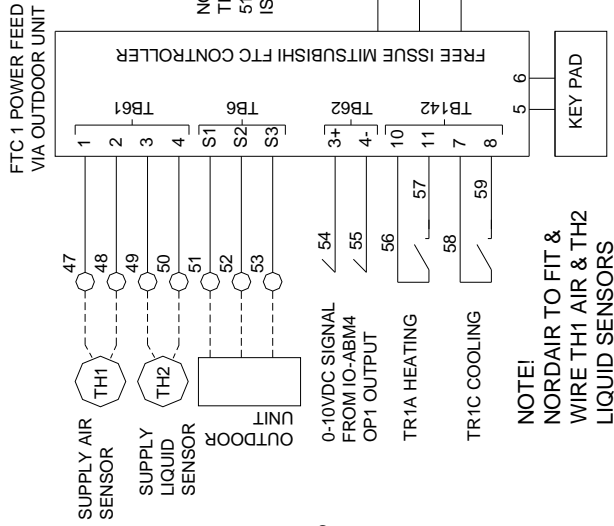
FTC 1 POWER FEED VIA OUTDOOR UNIT

NO
TI
57
IS

FREE ISSUE MITSUBISHI FTC CONTROLLER

TB61
1 2 3 4

TB6
S1 S2 S3

TB62
3+ 4-

TB142
10 11 7 8

KEY PAD
6
5

47 48 49 50 51 52 53 54 55 56 57 58 59

TH1
TH2

SUPPLY AIR SENSOR

SUPPLY LIQUID SENSOR

OUTDOOR UNIT

0-10VDC SIGNAL FROM IO-ABM4 OP1 OUTPUT

TR1A HEATING

TR1C COOLING

NOTE!
NORDAIR TO FIT &
WIRE TH1 AIR & TH2
LIQUID SENSORS